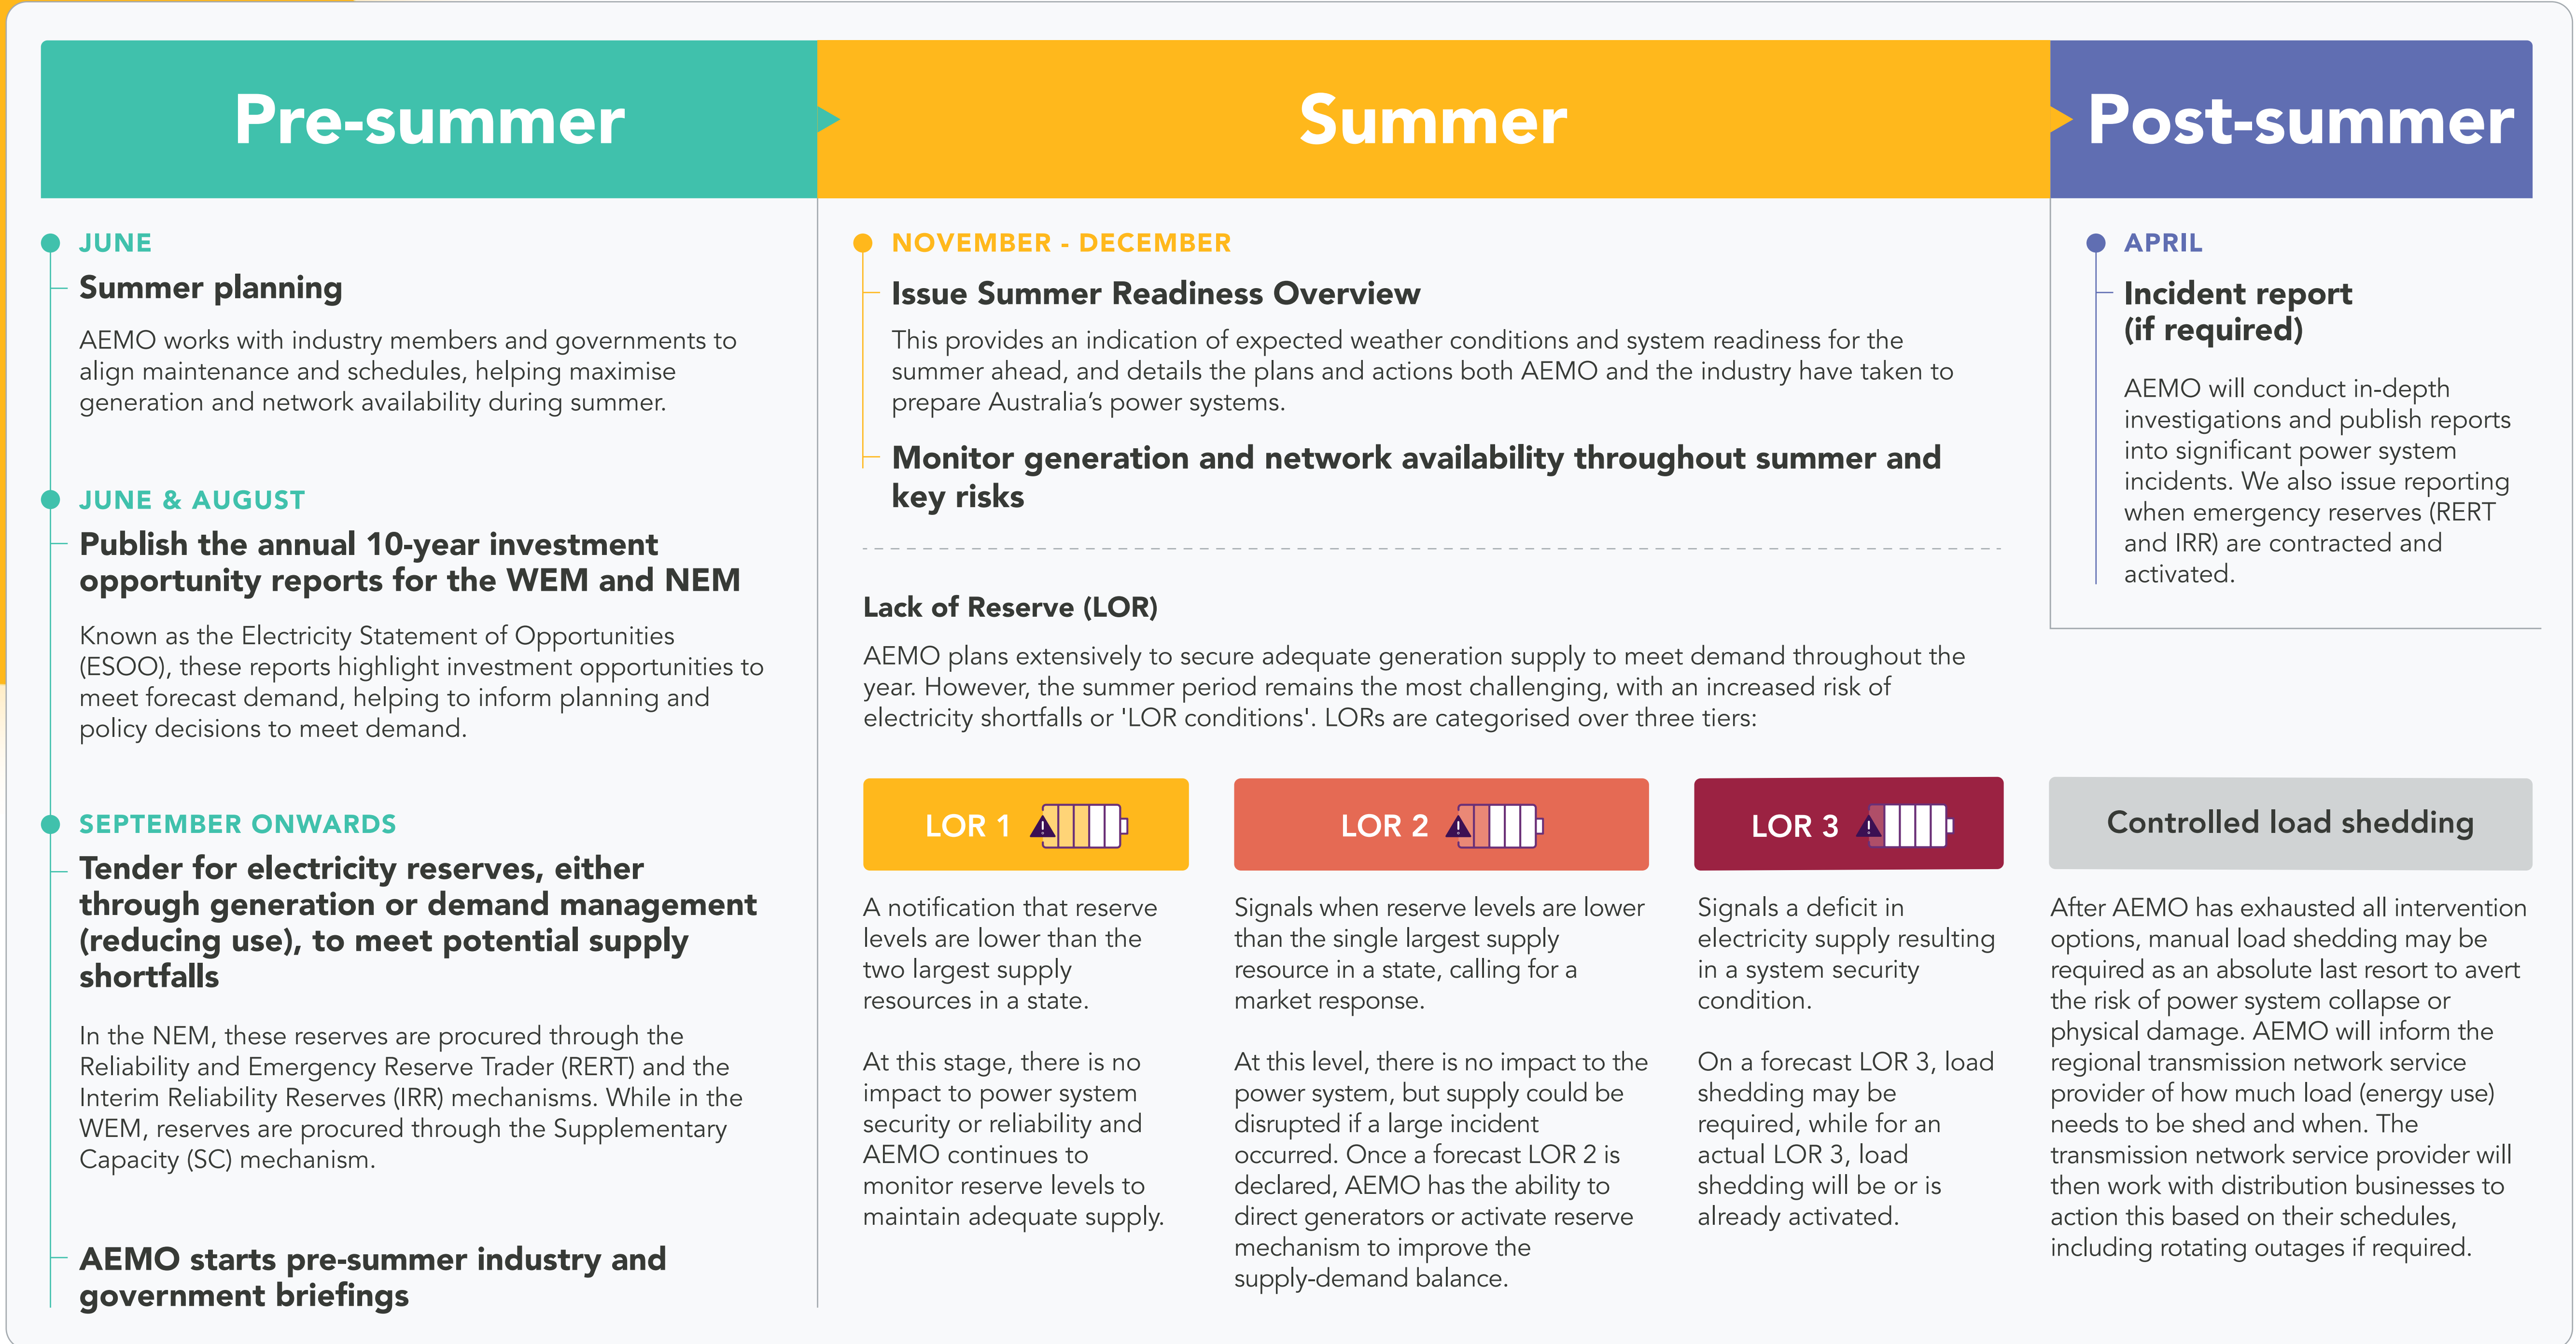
Pre-summer

Summer

Post-summer

JUNE

Summer planning

AEMO works with industry members and governments to align maintenance and schedules, helping maximise generation and network availability during summer.

JUNE & AUGUST

Publish the annual 10-year investment opportunity reports for the WEM and NEM

Known as the Electricity Statement of Opportunities (ESOO), these reports highlight investment opportunities to meet forecast demand, helping to inform planning and policy decisions to meet demand.

SEPTEMBER ONWARDS

Tender for electricity reserves, either through generation or demand management (reducing use), to meet potential supply shortfalls

In the NEM, these reserves are procured through the Reliability and Emergency Reserve Trader (RERT) and the Interim Reliability Reserves (IRR) mechanisms. While in the WEM, reserves are procured through the Supplementary Capacity (SC) mechanism.

AEMO starts pre-summer industry and government briefings

NOVEMBER - DECEMBER

Issue Summer Readiness Overview

This provides an indication of expected weather conditions and system readiness for the summer ahead, and details the plans and actions both AEMO and the industry have taken to prepare Australia's power systems.

Monitor generation and network availability throughout summer and key risks

Lack of Reserve (LOR)

AEMO plans extensively to secure adequate generation supply to meet demand throughout the year. However, the summer period remains the most challenging, with an increased risk of electricity shortfalls or 'LOR conditions'. LORs are categorised over three tiers:

LOR 1

A notification that reserve levels are lower than the two largest supply resources in a state.

At this stage, there is no impact to power system security or reliability and AEMO continues to monitor reserve levels to maintain adequate supply.

LOR 2

Signals when reserve levels are lower than the single largest supply resource in a state, calling for a market response.

At this level, there is no impact to the power system, but supply could be disrupted if a large incident occurred. Once a forecast LOR 2 is declared, AEMO has the ability to direct generators or activate reserve mechanism to improve the supply-demand balance.

LOR 3

Signals a deficit in electricity supply resulting in a system security condition.

On a forecast LOR 3, load shedding may be required, while for an actual LOR 3, load shedding will be or is already activated.

APRIL

Incident report (if required)

AEMO will conduct in-depth investigations and publish reports into significant power system incidents. We also issue reporting when emergency reserves (RERT and IRR) are contracted and activated.

Controlled load shedding

After AEMO has exhausted all intervention options, manual load shedding may be required as an absolute last resort to avert the risk of power system collapse or physical damage. AEMO will inform the regional transmission network service provider of how much load (energy use) needs to be shed and when. The transmission network service provider will then work with distribution businesses to action this based on their schedules, including rotating outages if required.